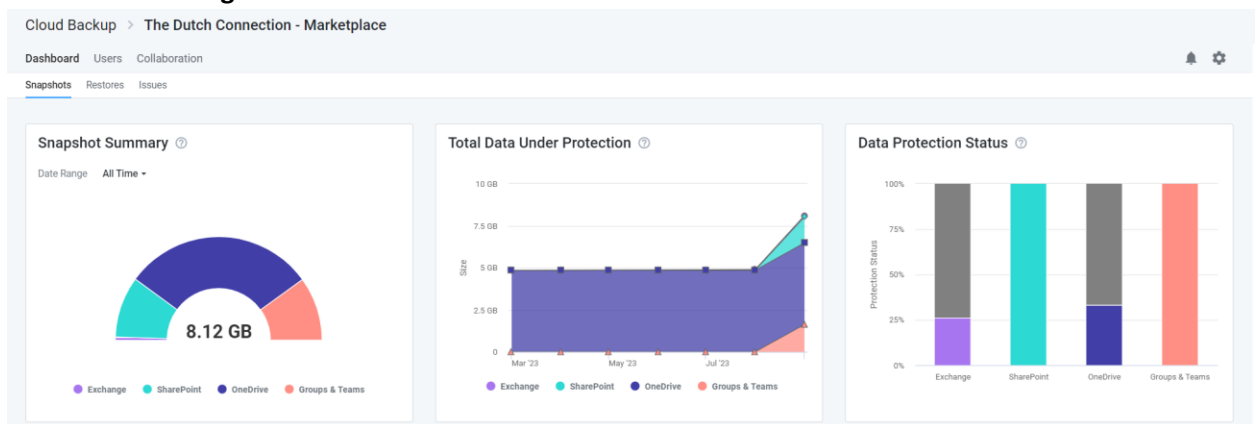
Cloud Backup > The Dutch Connection - Marketplace

Dashboard Users Collaboration

Snapshots Restores Issues

Snapshot Summary

Date Range All Time

8.12 GB

Exchange SharePoint OneDrive Groups & Teams

Total Data Under Protection

10 GB
7.5 GB
5 GB
2.5 GB
0

Size

Mar '23 May '23 Jul '23

Exchange SharePoint OneDrive Groups & Teams

Data Protection Status

100%
75%
50%
25%
0%

Protection Status

Exchange SharePoint OneDrive Groups & Teams